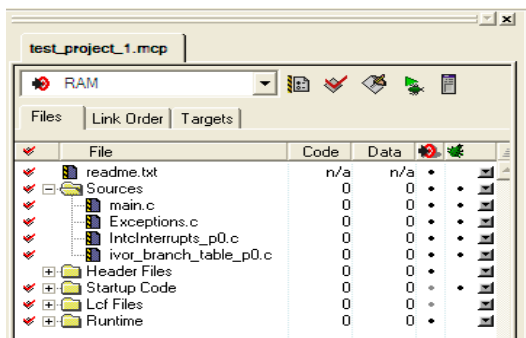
test_project_1.mcp

RAM

Files | Link Order | Targets

| File | Code | Data |
|---|---|---|
| readme.txt | n/a | n/a |
| Sources | 0 | 0 |
| main.c | 0 | 0 |
| Exceptions.c | 0 | 0 |
| IntcInterrupts_p0.c | 0 | 0 |
| ivor_branch_table_p0.c | 0 | 0 |
| Header Files | 0 | 0 |
| Startup Code | 0 | 0 |
| Lcf Files | 0 | 0 |
| Runtime | 0 | 0 |